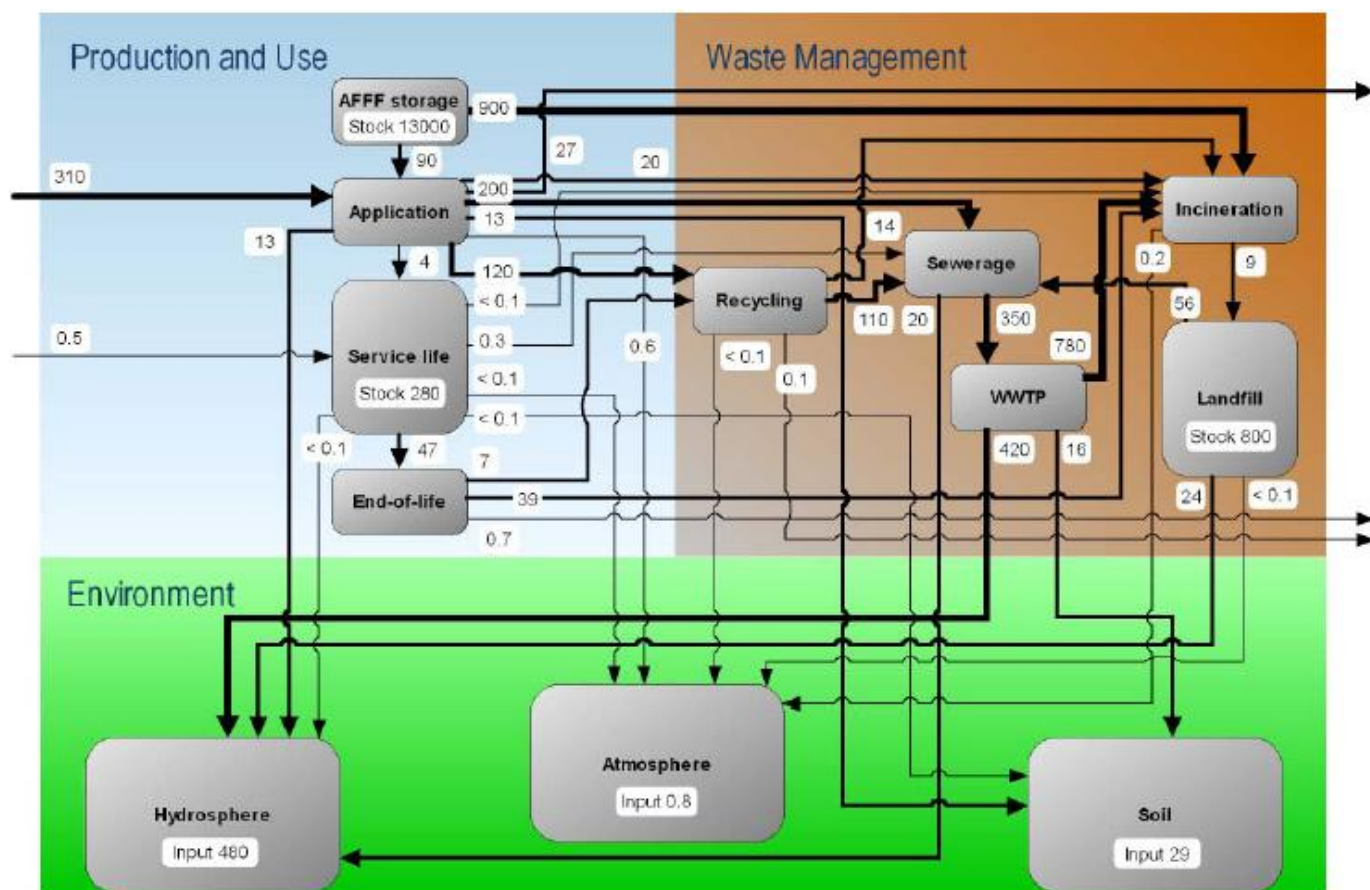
Production and Use

Waste Management

Environment

AFFF storage
Stock 13000

900

90

27

20

310

200

Application

13

13

4

120

14

Sewerage

Incineration

0.2

9

56

< 0.1

Recycling

110

20

350

0.5

Service life
Stock 280

0.3

0.6

< 0.1

0.1

780

< 0.1

< 0.1

WWTP

Landfill
Stock 800

< 0.1

47

7

420

16

End-of-life

39

24

< 0.1

0.7

Hydrosphere
Input 480

Atmosphere
Input 0.8

Soil
Input 29